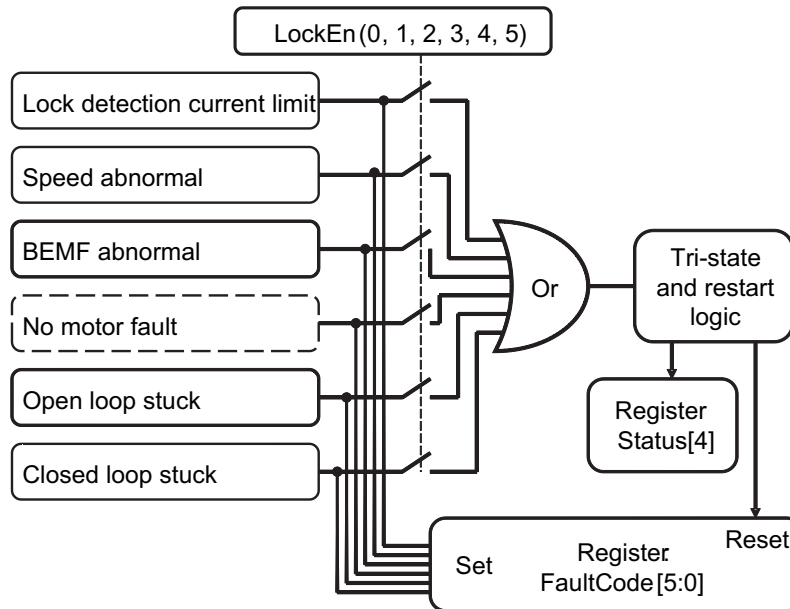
LockEn (0, 1, 2, 3, 4, 5)

Lock detection current limit

Speed abnormal

BEMF abnormal

No motor fault

Open loop stuck

Closed loop stuck

Or

Tri-state and restart logic

Register Status[4]

Set

Register FaultCode [5:0]

Reset